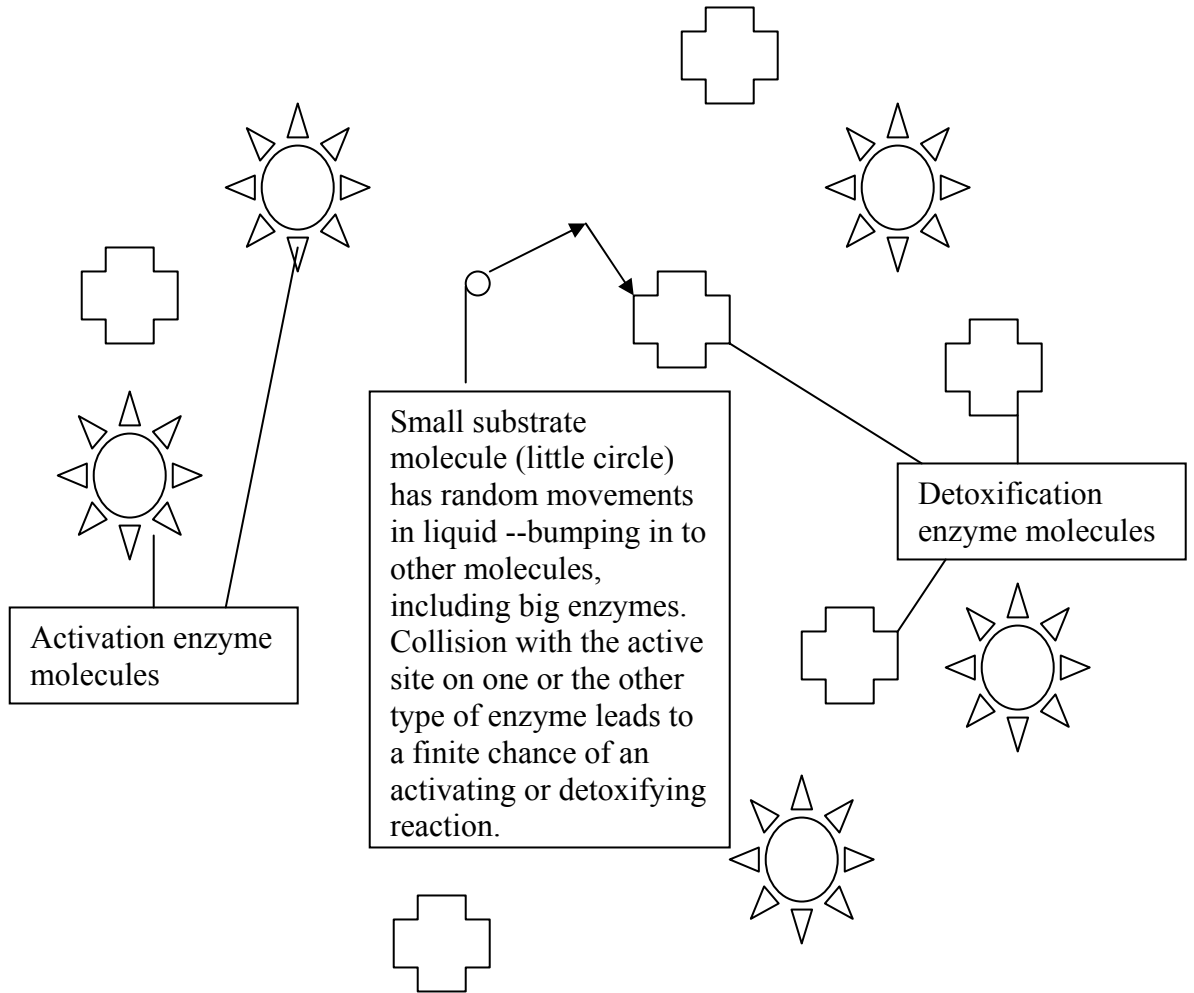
Small substrate molecule (little circle) has random movements in liquid --bumping in to other molecules, including big enzymes. Collision with the active site on one or the other type of enzyme leads to a finite chance of an activating or detoxifying reaction.

Detoxification enzyme molecules

Activation enzyme molecules